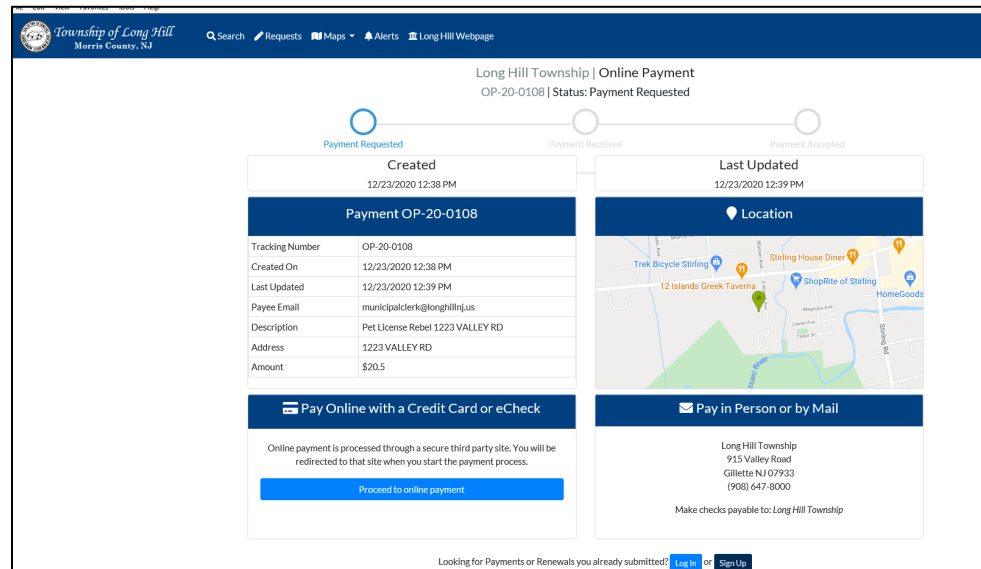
Township of Long Hill
Morris County, NJ

Search Requests Maps Alerts Long Hill Webpage

Long Hill Township | Online Payment
OP-20-0108 | Status: Payment Requested

Payment Requested Payment Received Payment Accepted

Created
12/23/2020 12:38 PM

Last Updated
12/23/2020 12:39 PM

Payment OP-20-0108

| Tracking Number | OP-20-0108 |
|---|---|
| Created On | 12/23/2020 12:38 PM |
| Last Updated | 12/23/2020 12:39 PM |
| Payee Email | municipalclerk@longhillnj.us |
| Description | Pet License Rebel 1223 VALLEY RD |
| Address | 1223 VALLEY RD |
| Amount | $20.5 |

Location

Trek Bicycle Stirling
Stirling House Diner
12 Islands Greek Taverna
ShopRite of Stirling
HomeGoods
Stirling Rd

Pay Online with a Credit Card or eCheck

Online payment is processed through a secure third party site. You will be redirected to that site when you start the payment process.

Proceed to online payment

Pay in Person or by Mail

Long Hill Township
915 Valley Road
Gillette NJ 07933
(908) 647-8000

Make checks payable to: Long Hill Township

Looking for Payments or Renewals you already submitted? Log In or Sign Up